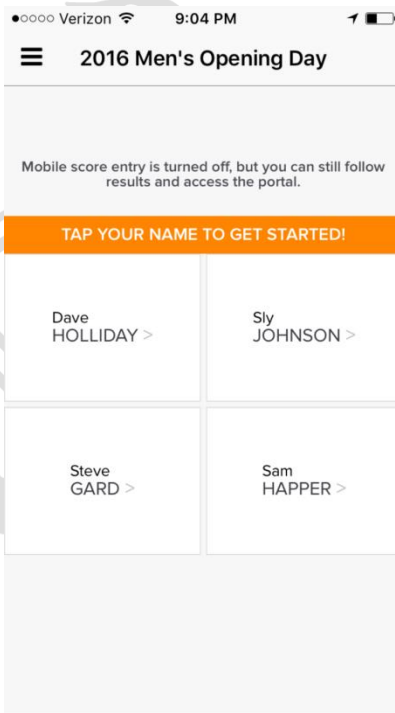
●○○○○ Verizon 9:04 PM

2016 Men's Opening Day

Mobile score entry is turned off, but you can still follow results and access the portal.

TAP YOUR NAME TO GET STARTED!

Dave
HOLLIDAY >

Sly
JOHNSON >

Steve
GARD >

Sam
HAPPER >